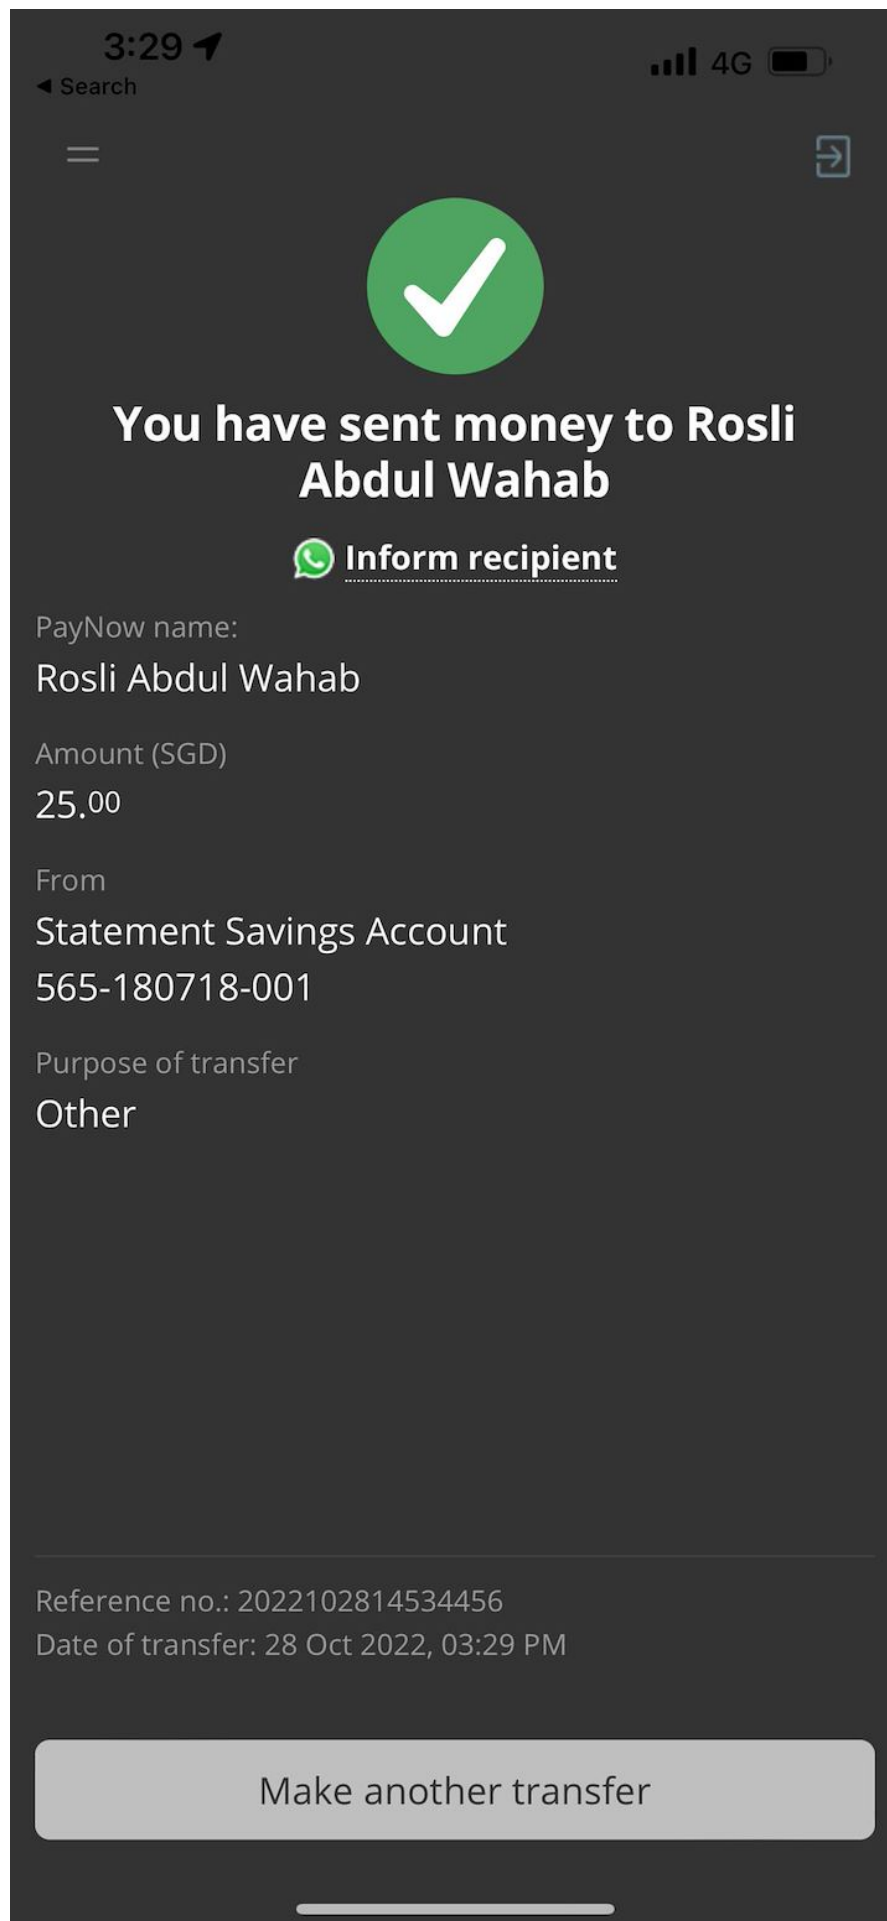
3:29
◀ Search
4G

You have sent money to Rosli Abdul Wahab

Inform recipient

PayNow name:
Rosli Abdul Wahab

Amount (SGD)
25.00

From
Statement Savings Account
565-180718-001

Purpose of transfer
Other

Reference no.: 20221028145344556
Date of transfer: 28 Oct 2022, 03:29 PM

Make another transfer